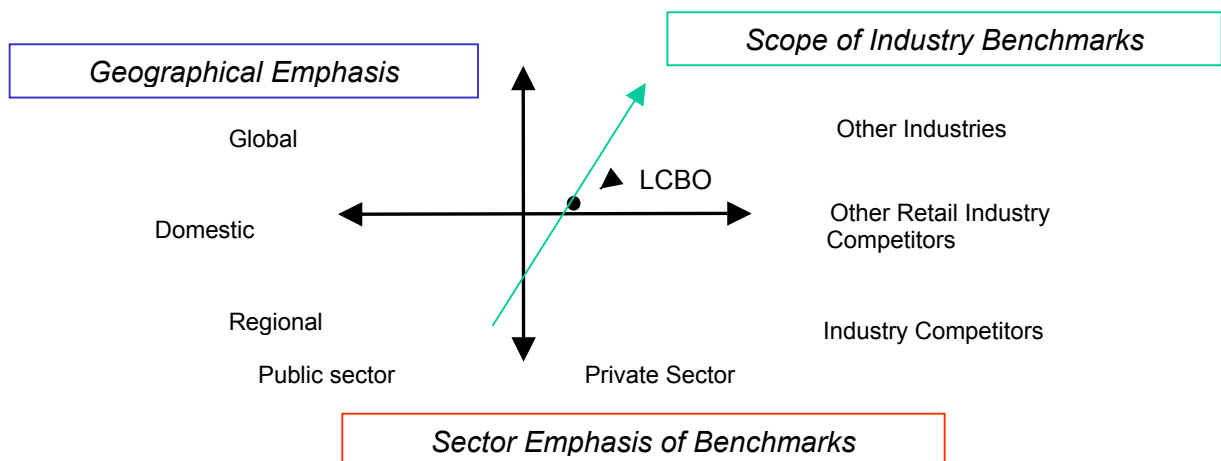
Scope of Industry Benchmarks

Geographical Emphasis

Global

Other Industries

LCBO

Domestic

Other Retail Industry Competitors

Regional

Industry Competitors

Public sector

Private Sector

Sector Emphasis of Benchmarks